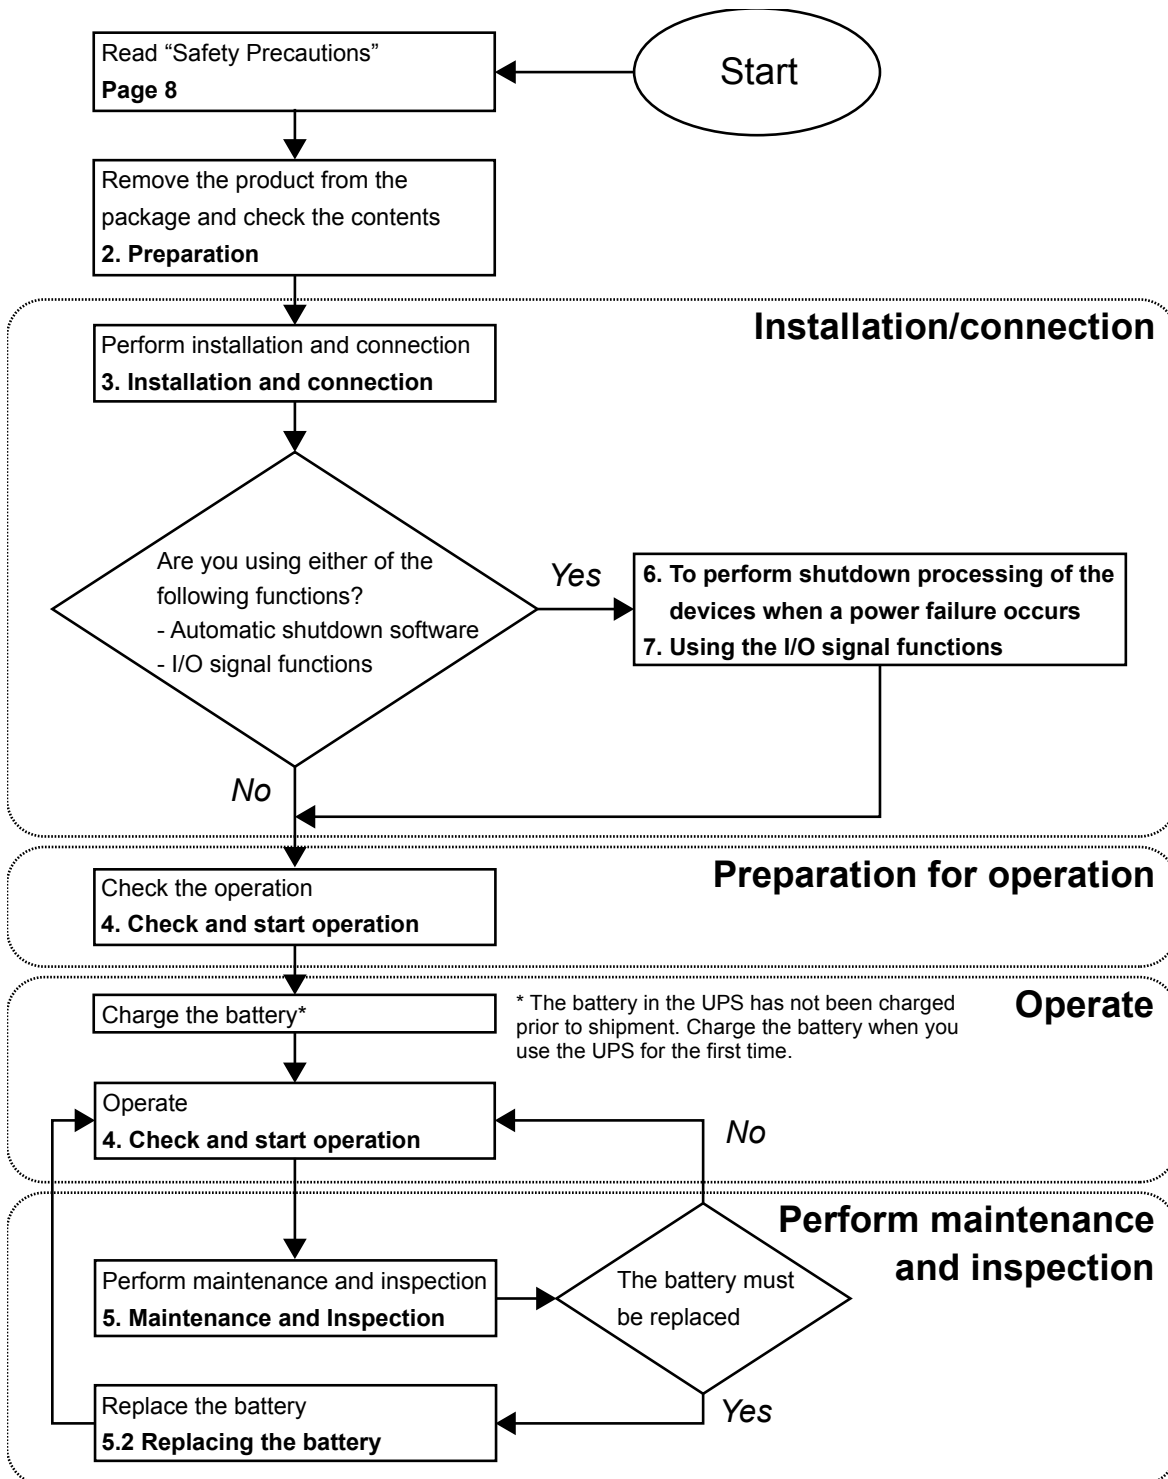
Start

Read “Safety Precautions”
**Page 8**

Remove the product from the package and check the contents
**2. Preparation**

**Installation/connection**

Perform installation and connection
**3. Installation and connection**

Are you using either of the following functions?
- Automatic shutdown software
- I/O signal functions

Yes

**6. To perform shutdown processing of the devices when a power failure occurs**
**7. Using the I/O signal functions**

No

**Preparation for operation**

Check the operation
**4. Check and start operation**

**Operate**

Charge the battery*

* The battery in the UPS has not been charged prior to shipment. Charge the battery when you use the UPS for the first time.

Operate
**4. Check and start operation**

No

**Perform maintenance and inspection**

Perform maintenance and inspection
**5. Maintenance and Inspection**

The battery must be replaced

Yes

Replace the battery
**5.2 Replacing the battery**